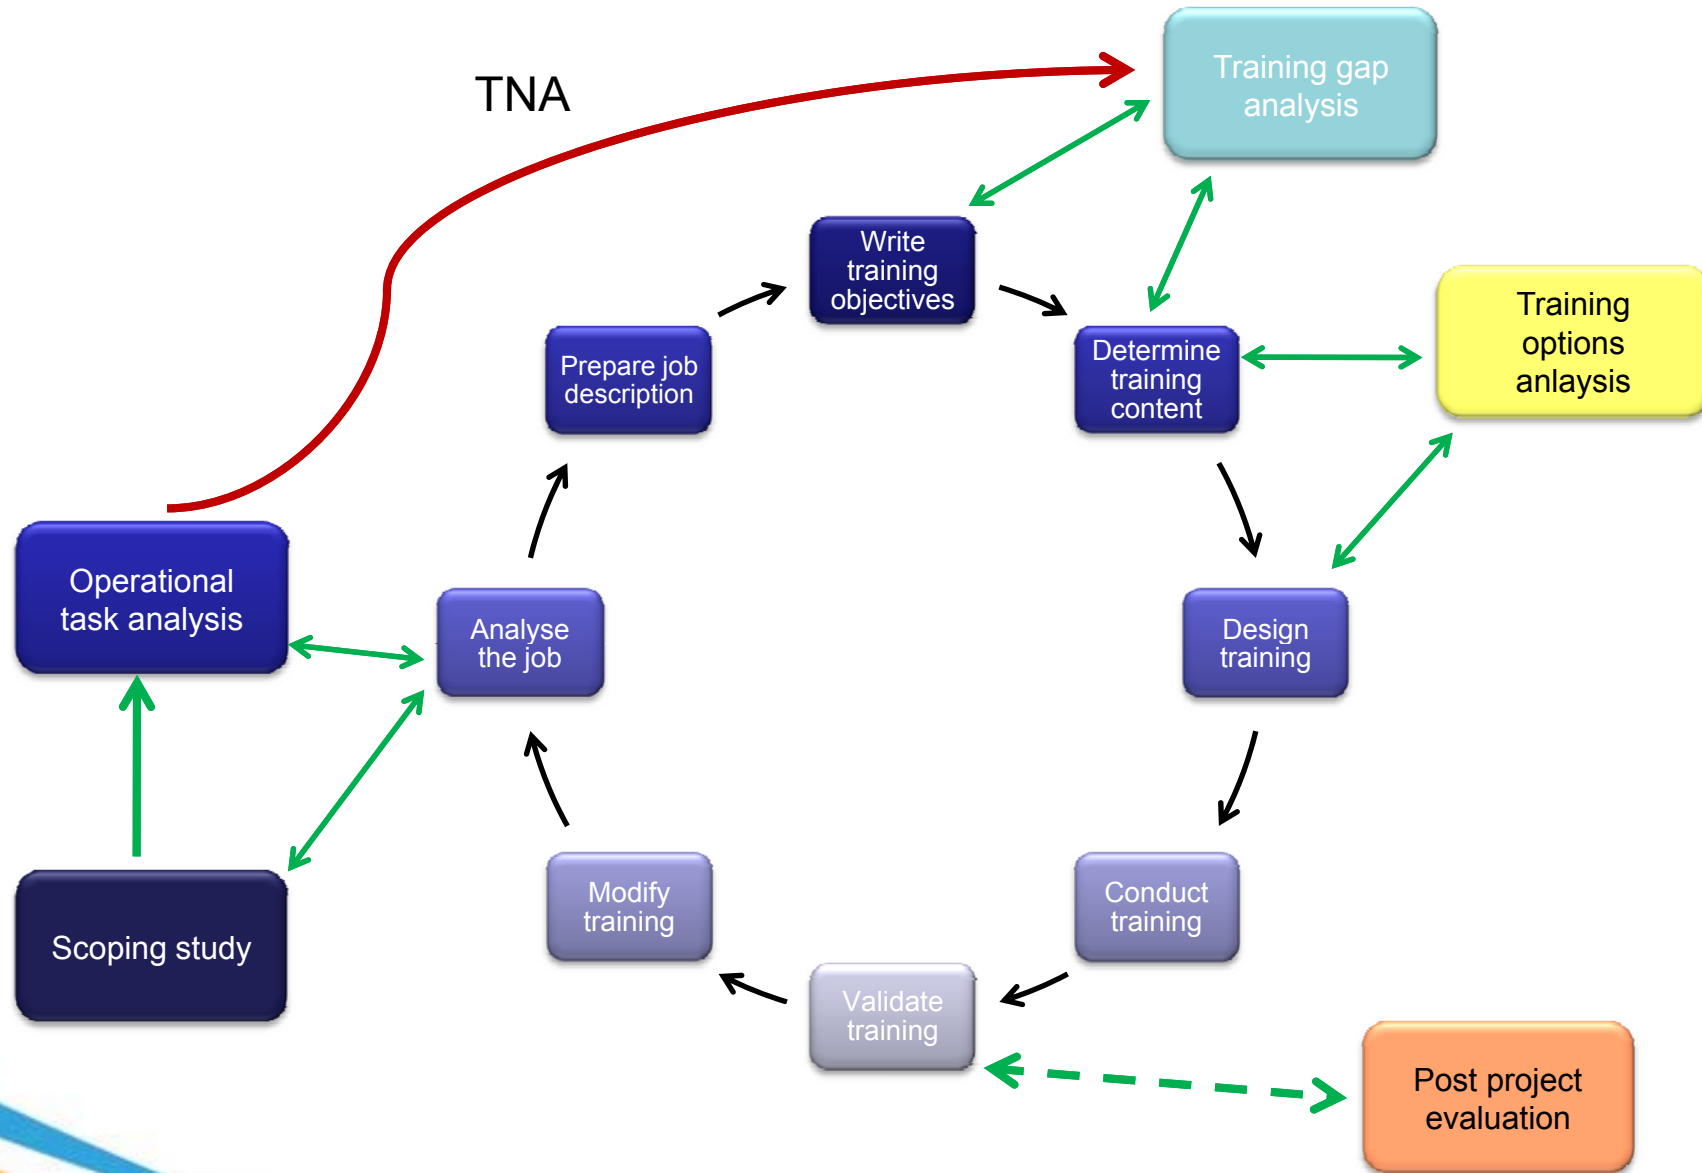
TNA

Training gap analysis

Write training objectives

Prepare job description

Determine training content

Training options anlaysis

Operational task analysis

Analyse the job

Design training

Scoping study

Modify training

Conduct training

Validate training

Post project evaluation